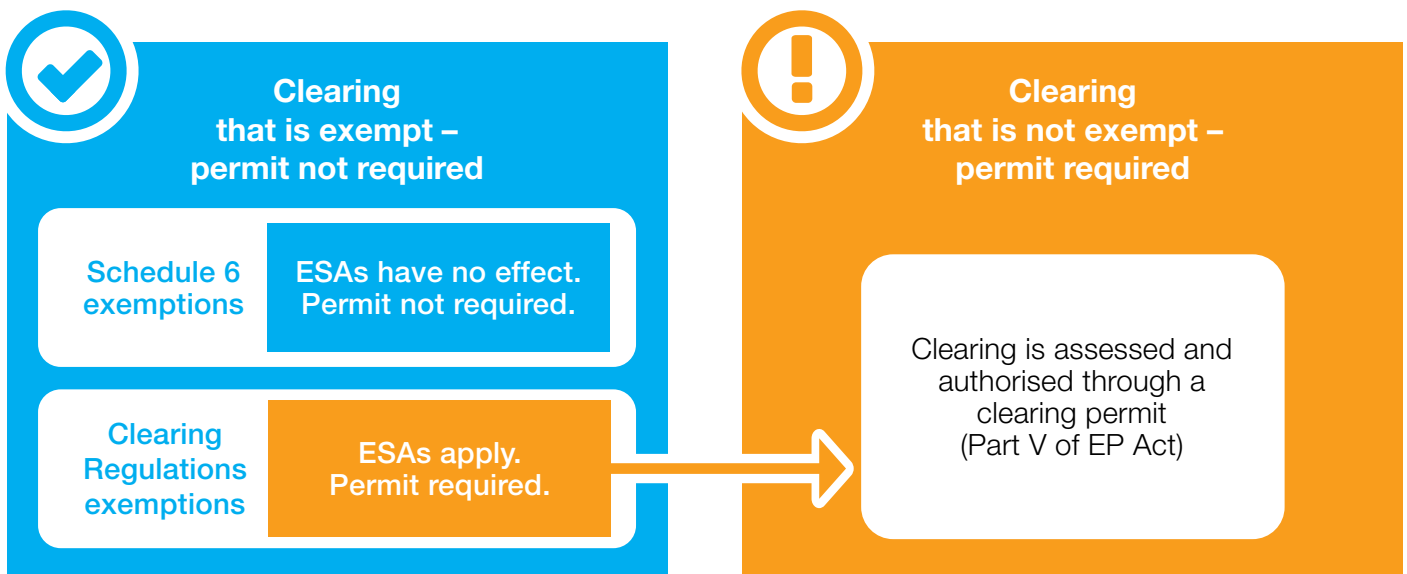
Clearing that is exempt – permit not required

Schedule 6 exemptions

ESAs have no effect. Permit not required.

Clearing Regulations exemptions

ESAs apply. Permit required.

Clearing that is not exempt – permit required

Clearing is assessed and authorised through a clearing permit (Part V of EP Act)